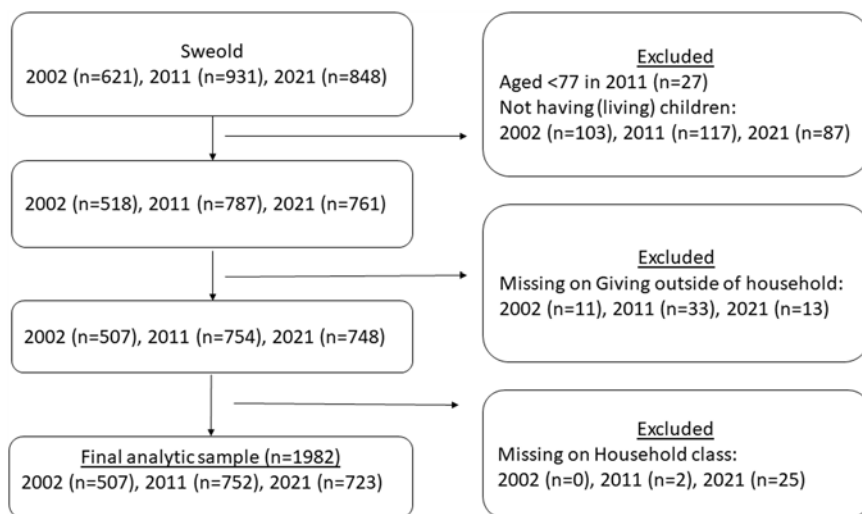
Sweold
2002 (n=621), 2011 (n=931), 2021 (n=848)

Excluded
Aged <77 in 2011 (n=27)
Not having (living) children:
2002 (n=103), 2011 (n=117), 2021 (n=87)

2002 (n=518), 2011 (n=787), 2021 (n=761)

Excluded
Missing on Giving outside of household:
2002 (n=11), 2011 (n=33), 2021 (n=13)

2002 (n=507), 2011 (n=754), 2021 (n=748)

Excluded
Missing on Household class:
2002 (n=0), 2011 (n=2), 2021 (n=25)

Final analytic sample (n=1982)
2002 (n=507), 2011 (n=752), 2021 (n=723)